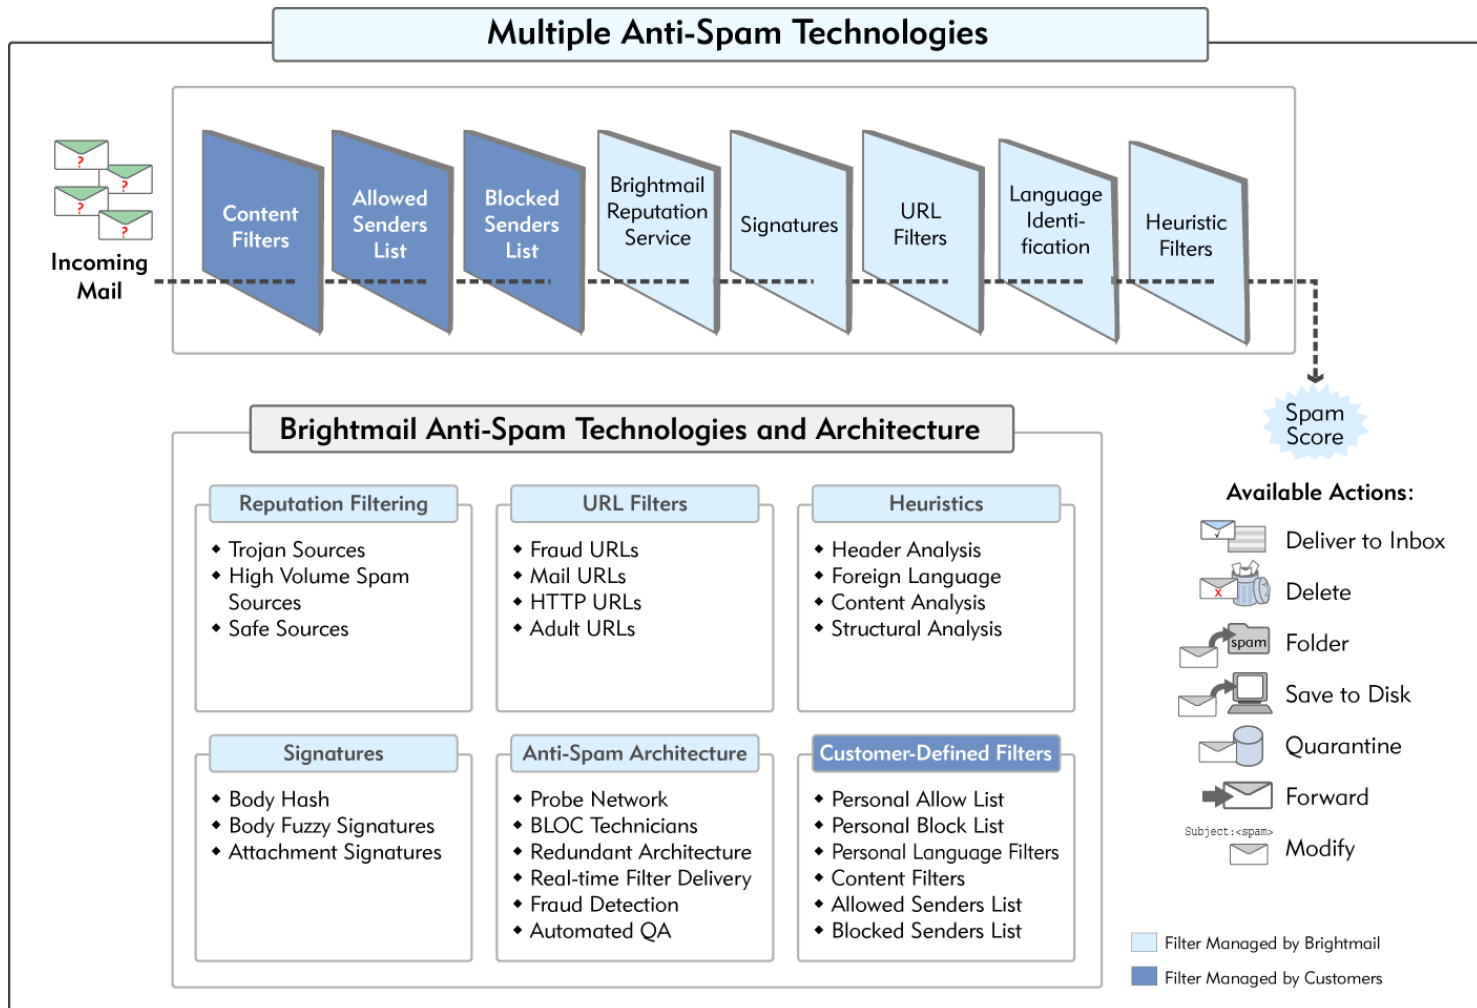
Multiple Anti-Spam Technologies

Incoming Mail

Content Filters

Allowed Senders List

Blocked Senders List

Brightmail Reputation Service

Signatures

URL Filters

Language Identification

Heuristic Filters

Spam Score

Brightmail Anti-Spam Technologies and Architecture

Reputation Filtering
- Trojan Sources
- High Volume Spam Sources
- Safe Sources

URL Filters
- Fraud URLs
- Mail URLs
- HTTP URLs
- Adult URLs

Heuristics
- Header Analysis
- Foreign Language
- Content Analysis
- Structural Analysis

Signatures
- Body Hash
- Body Fuzzy Signatures
- Attachment Signatures

Anti-Spam Architecture
- Probe Network
- BLOC Technicians
- Redundant Architecture
- Real-time Filter Delivery
- Fraud Detection
- Automated QA

Customer-Defined Filters
- Personal Allow List
- Personal Block List
- Personal Language Filters
- Content Filters
- Allowed Senders List
- Blocked Senders List

Available Actions:
Deliver to Inbox
Delete
spam
Folder
Save to Disk
Quarantine
Forward
Subject:<spam>
Modify

Filter Managed by Brightmail
Filter Managed by Customers